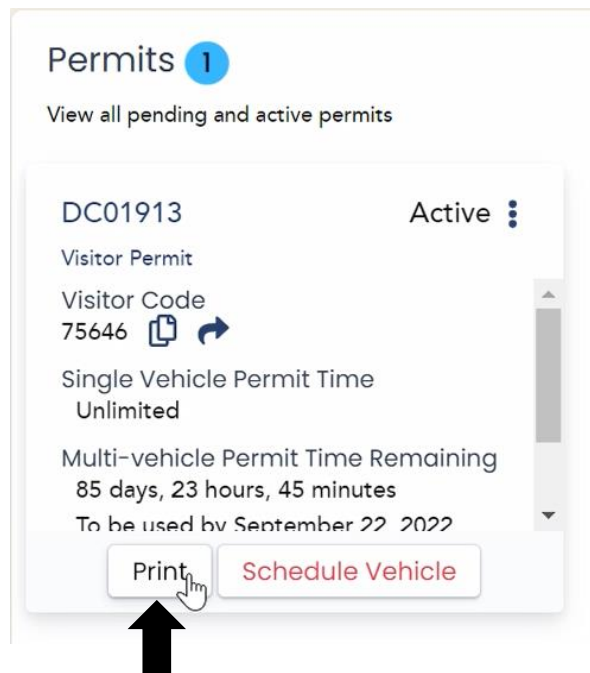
Permits 1

View all pending and active permits

DC01913

Active

Visitor Permit

Visitor Code
75646

Single Vehicle Permit Time
Unlimited

Multi-vehicle Permit Time Remaining
85 days, 23 hours, 45 minutes

To be used by September 22, 2022

Print

Schedule Vehicle